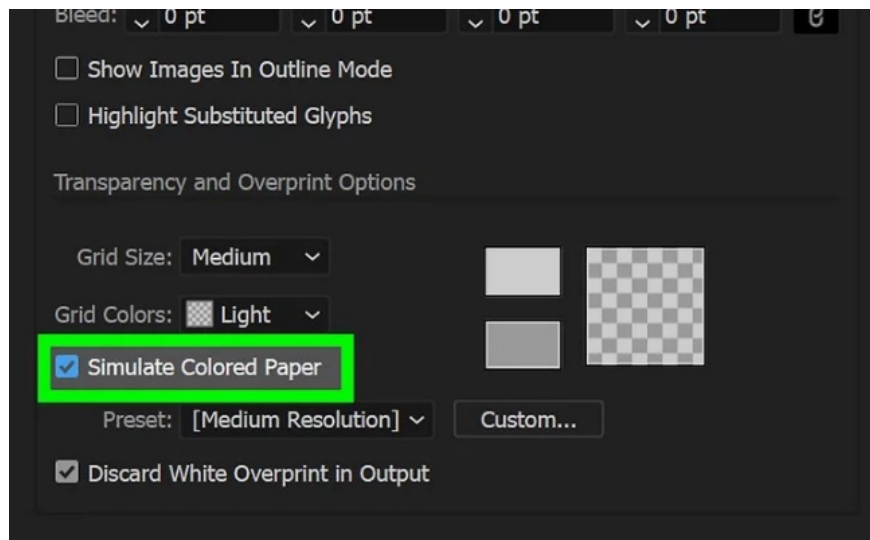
Bleed: 0 pt 0 pt 0 pt 0 pt

Show Images In Outline Mode

Highlight Substituted Glyphs

Transparency and Overprint Options

Grid Size: Medium

Grid Colors: Light

Simulate Colored Paper

Preset: [Medium Resolution] Custom...

Discard White Overprint in Output